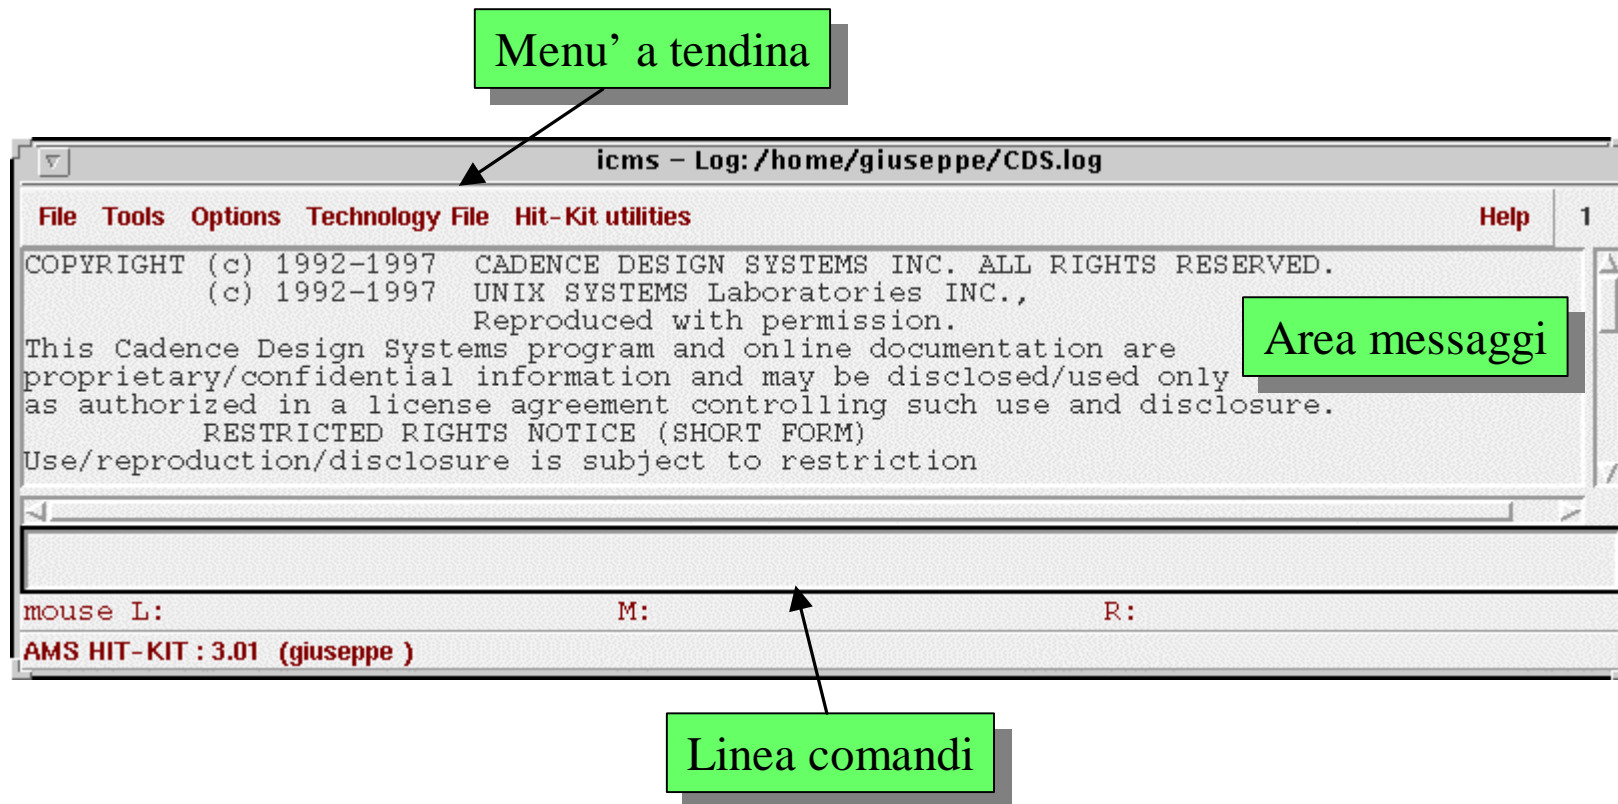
Menu' a tendina

icms – Log: /home/giuseppe/CDS.log

File Tools Options Technology File Hit-Kit utilities Help 1

COPYRIGHT (c) 1992-1997 CADENCE DESIGN SYSTEMS INC. ALL RIGHTS RESERVED.
(c) 1992-1997 UNIX SYSTEMS Laboratories INC.,
Reproduced with permission.
This Cadence Design Systems program and online documentation are proprietary/confidential information and may be disclosed/used only as authorized in a license agreement controlling such use and disclosure.
RESTRICTED RIGHTS NOTICE (SHORT FORM)
Use/reproduction/disclosure is subject to restriction

Area messaggi

mouse L: M: R:

AMS HIT-KIT : 3.01 (giuseppe )

Linea comandi